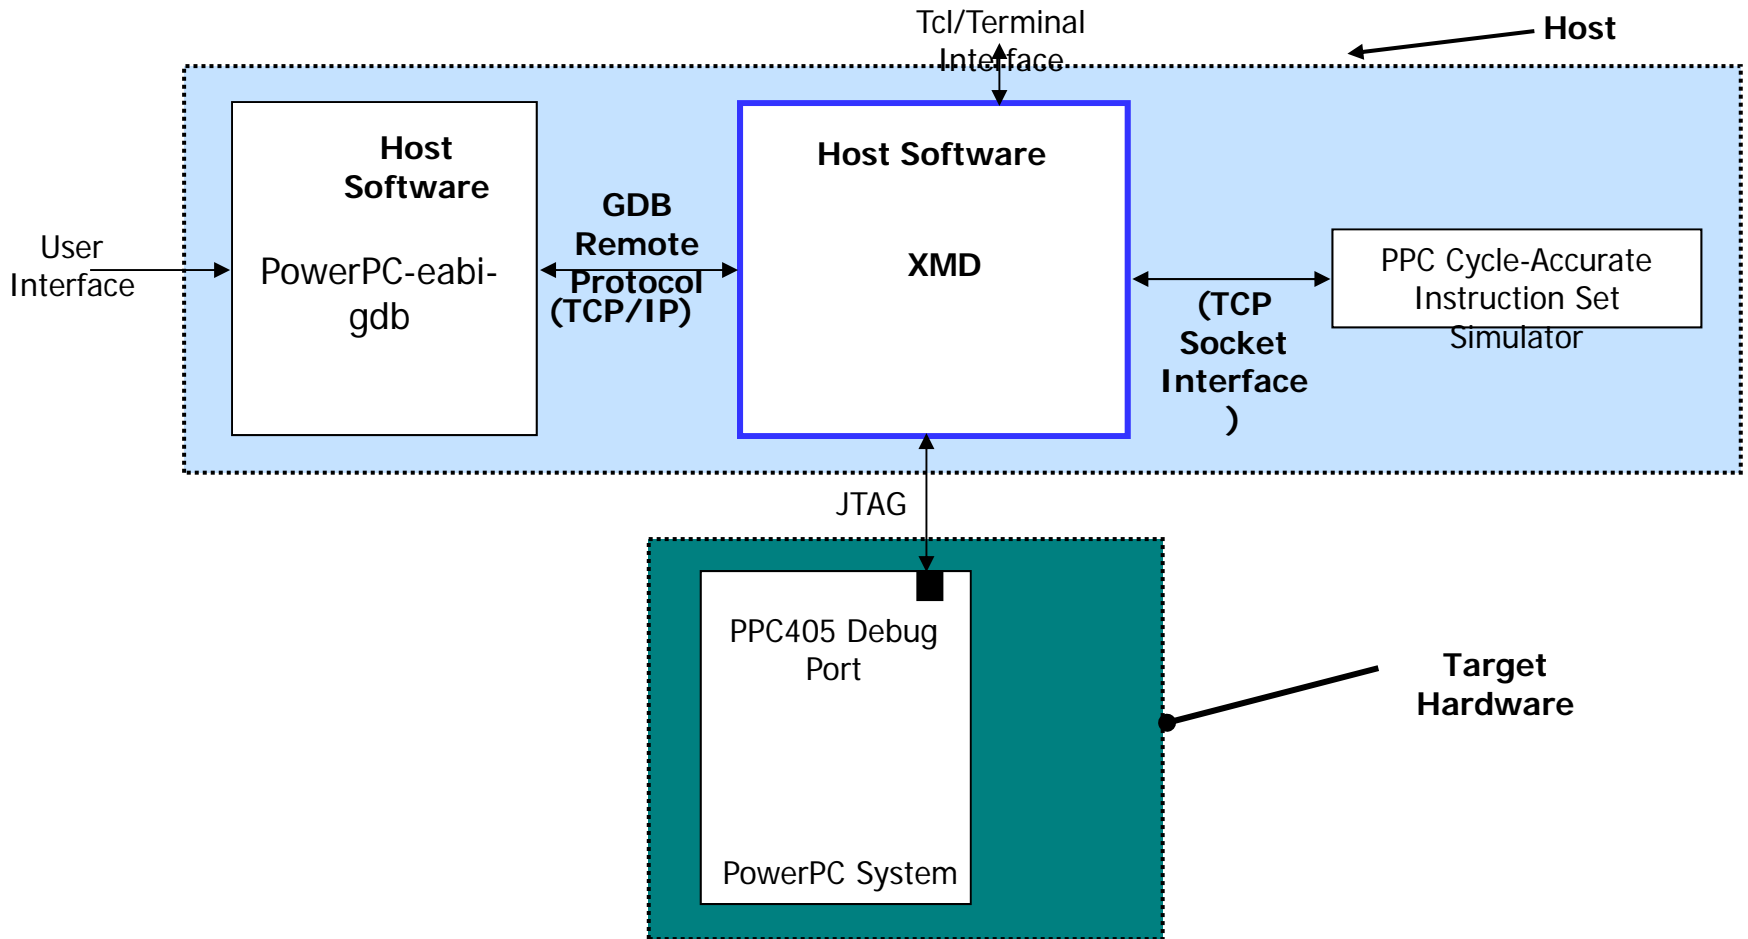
Tcl/Terminal Interface

Host

User Interface

Host Software

PowerPC-eabi-gdb

GDB Remote Protocol (TCP/IP)

Host Software

XMD

(TCP Socket Interface )

PPC Cycle-Accurate Instruction Set Simulator

JTAG

PPC405 Debug Port

PowerPC System

Target Hardware